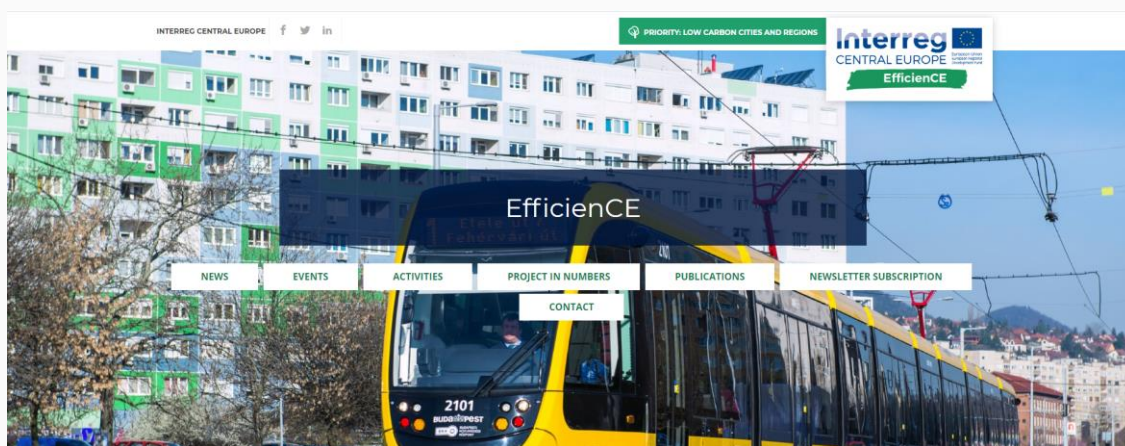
INTERREG CENTRAL EUROPE f in

PRIORITY: LOW CARBON CITIES AND REGIONS

Interreg
CENTRAL EUROPE
European Union
European Regional Development Fund
EfficienCE

EfficienCE

NEWS
EVENTS
ACTIVITIES
PROJECT IN NUMBERS
PUBLICATIONS
NEWSLETTER SUBSCRIPTION
CONTACT

2101
BUDAPEST